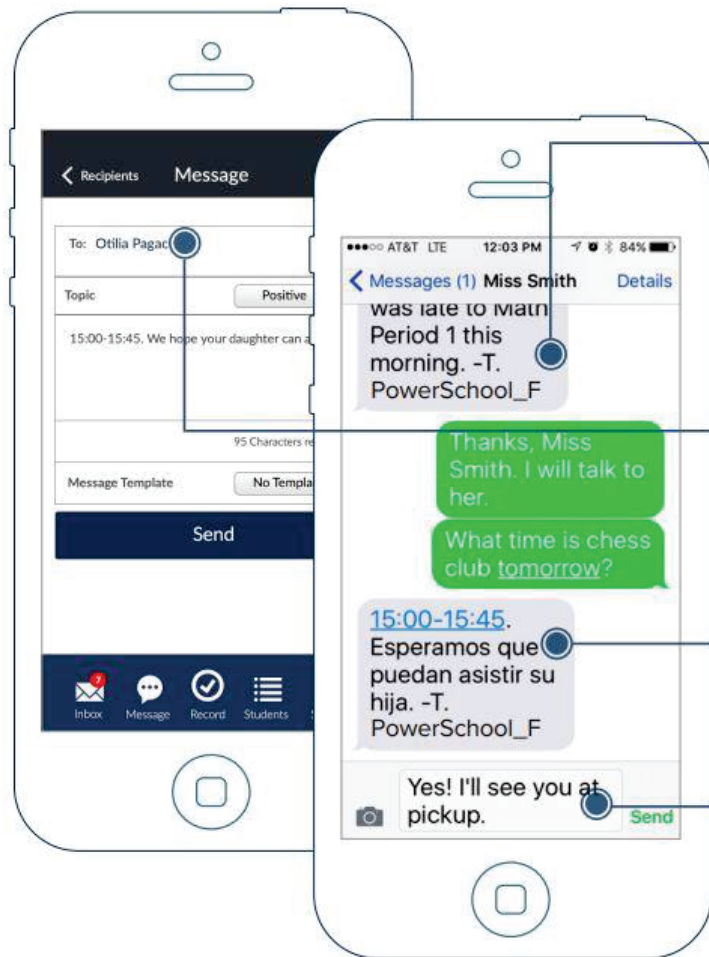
Recipients Message

To: Otilia Pagac

Topic Positive

15:00-15:45. We hope your daughter can a

95 Characters re

Message Template No Templa

Send

7 Inbox Message Record Students

●●●○○ AT&T LTE 12:03 PM 84%

Messages (1) Miss Smith Details

was late to Math Period 1 this morning. -T. PowerSchool_F

Thanks, Miss Smith. I will talk to her.

What time is chess club tomorrow?

15:00-15:45. Esperamos que puedan asistir su hija. -T. PowerSchool_F

Yes! I'll see you at pickup.

Send